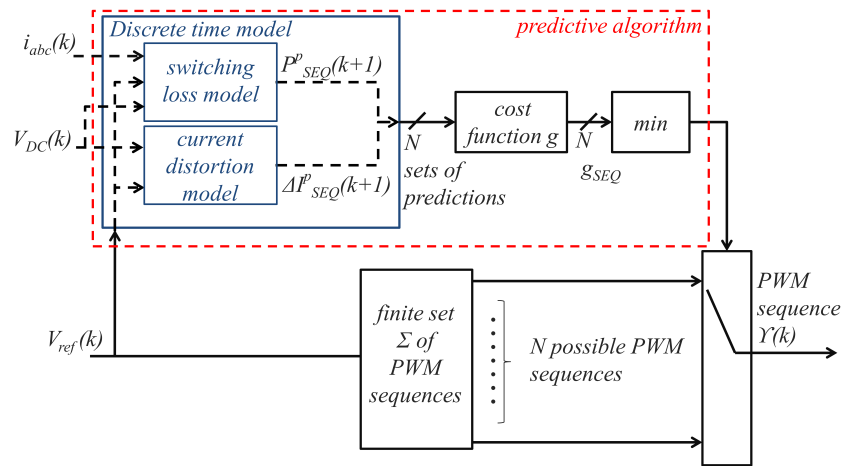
Discrete time model

predictive algorithm

$i_{abc}(k)$

switching loss model

$P^{p}_{SEQ}(k+1)$

$V_{DC}(k)$

current distortion model

$\Delta I^{p}_{SEQ}(k+1)$

N sets of predictions

cost function g

N

$g_{SEQ}$

min

$V_{ref}(k)$

finite set $\Sigma$ of PWM sequences

N possible PWM sequences

PWM sequence $\Upsilon(k)$